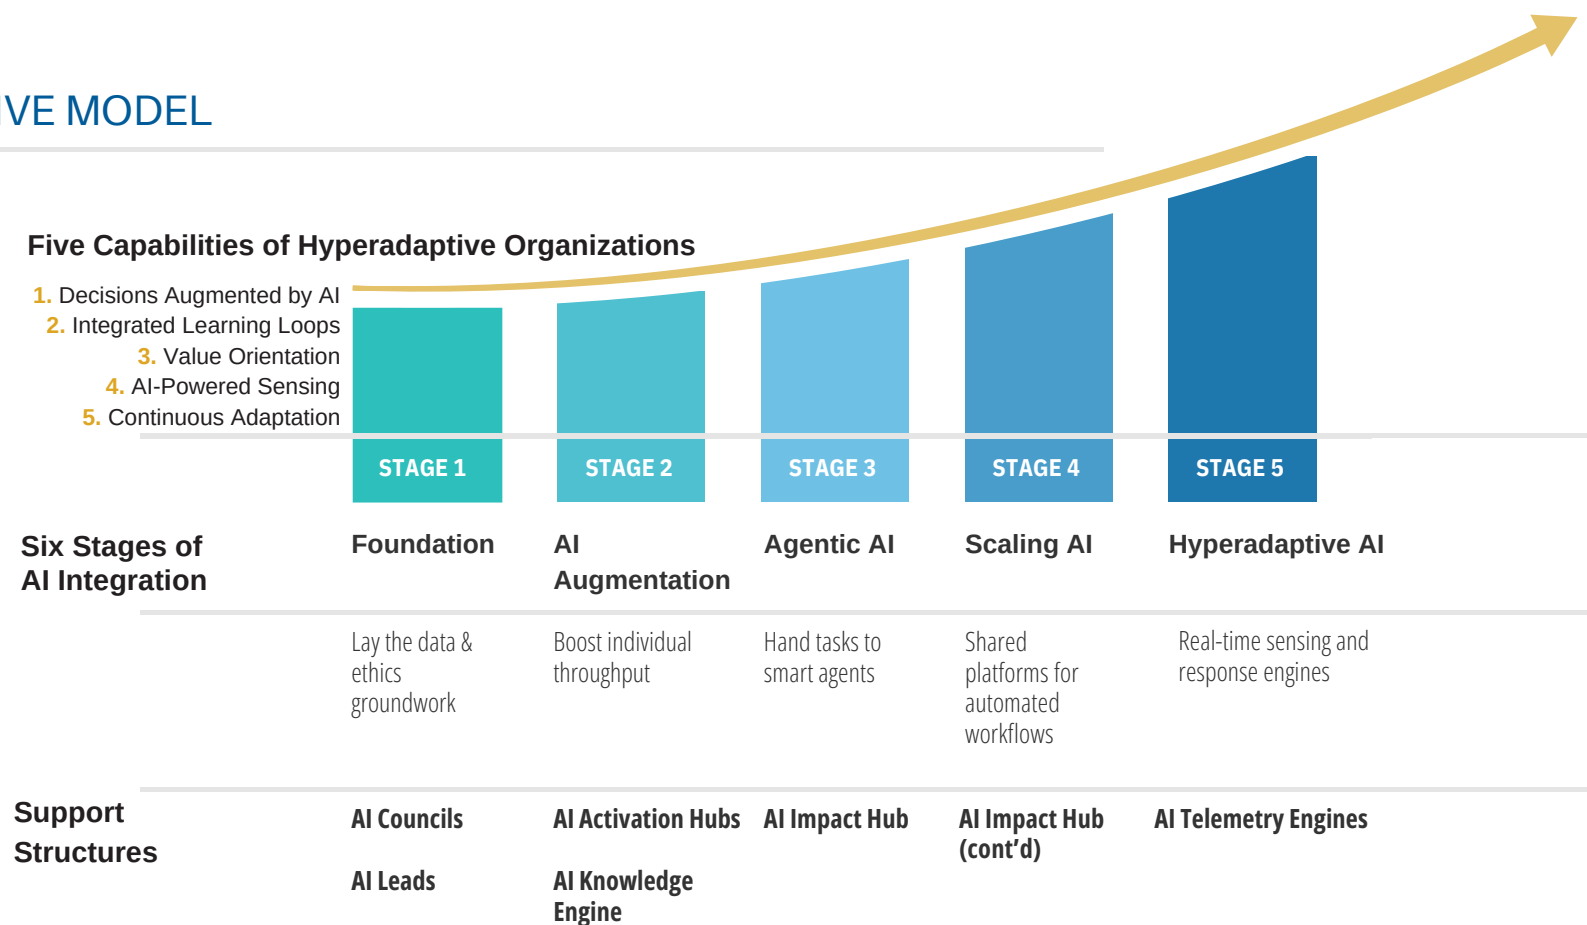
VE MODEL

Five Capabilities of Hyperadaptive Organizations

1. Decisions Augmented by AI
2. Integrated Learning Loops
3. Value Orientation
4. AI-Powered Sensing
5. Continuous Adaptation

| | STAGE 1 | STAGE 2 | STAGE 3 | STAGE 4 | STAGE 5 |
|---|---|---|---|---|---|
| Six Stages of AI Integration | Foundation | AI Augmentation | Agentic AI | Scaling AI | Hyperadaptive AI |
| | Lay the data & ethics groundwork | Boost individual throughput | Hand tasks to smart agents | Shared platforms for automated workflows | Real-time sensing and response engines |
| Support Structures | AI Councils<br>AI Leads | AI Activation Hubs<br>AI Knowledge Engine | AI Impact Hub | AI Impact Hub (cont'd) | AI Telemetry Engines |